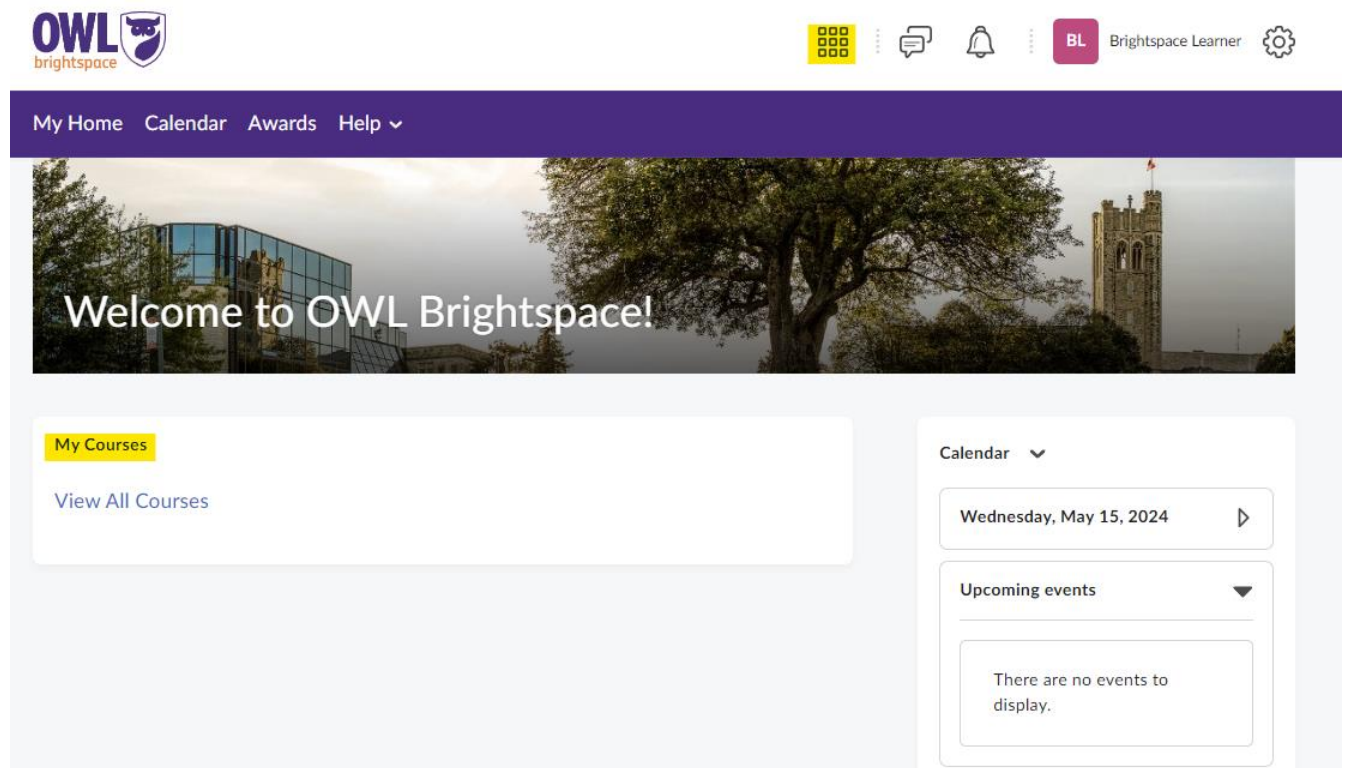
OWL brightspace

BL Brightspace Learner

My Home Calendar Awards Help

Welcome to OWL Brightspace!

My Courses

View All Courses

Calendar

Wednesday, May 15, 2024

Upcoming events

There are no events to display.